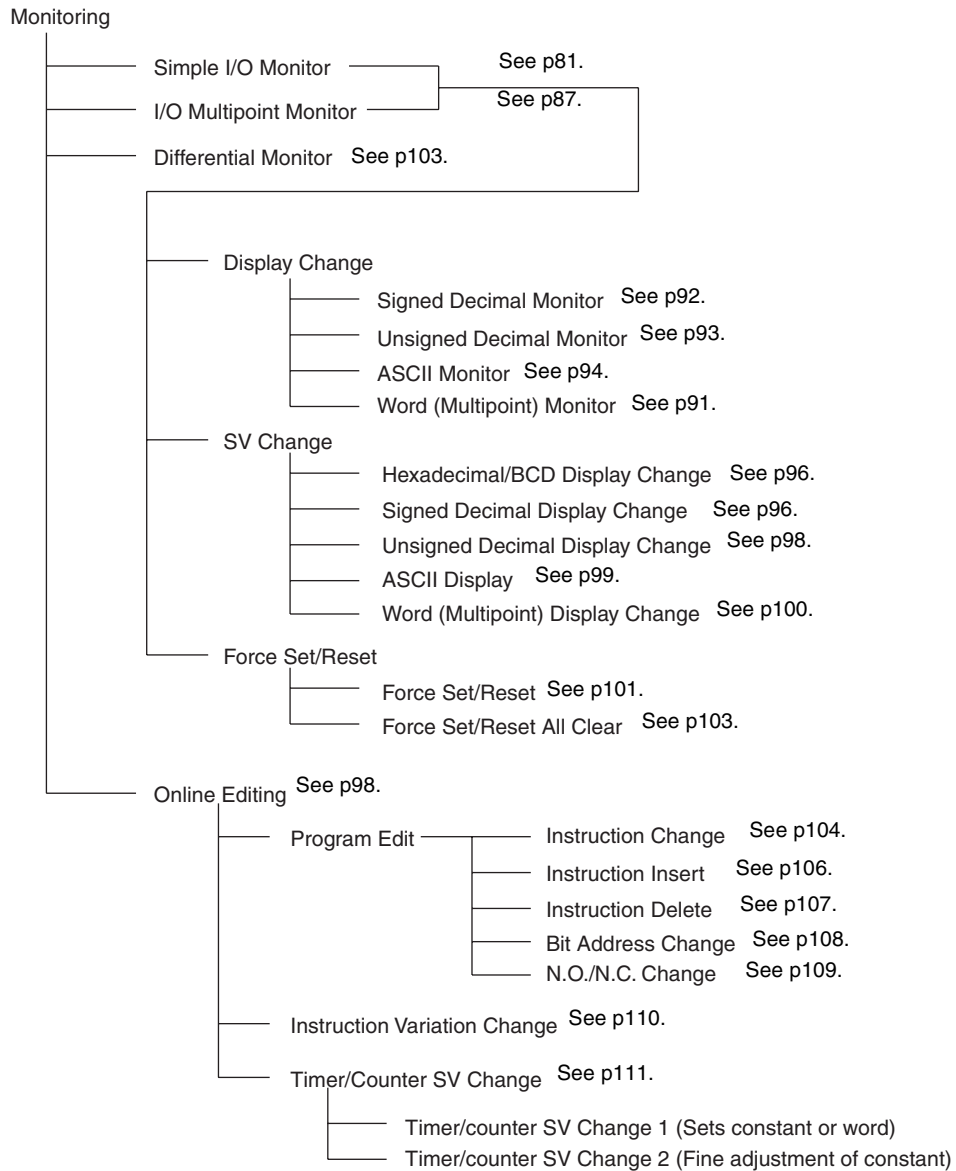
Monitoring

Simple I/O Monitor See p81.

I/O Multipoint Monitor See p87.

Differential Monitor See p103.

Display Change

Signed Decimal Monitor See p92.

Unsigned Decimal Monitor See p93.

ASCII Monitor See p94.

Word (Multipoint) Monitor See p91.

SV Change

Hexadecimal/BCD Display Change See p96.

Signed Decimal Display Change See p96.

Unsigned Decimal Display Change See p98.

ASCII Display See p99.

Word (Multipoint) Display Change See p100.

Force Set/Reset

Force Set/Reset See p101.

Force Set/Reset All Clear See p103.

Online Editing See p98.

Program Edit

Instruction Change See p104.

Instruction Insert See p106.

Instruction Delete See p107.

Bit Address Change See p108.

N.O./N.C. Change See p109.

Instruction Variation Change See p110.

Timer/Counter SV Change See p111.

Timer/counter SV Change 1 (Sets constant or word)

Timer/counter SV Change 2 (Fine adjustment of constant)